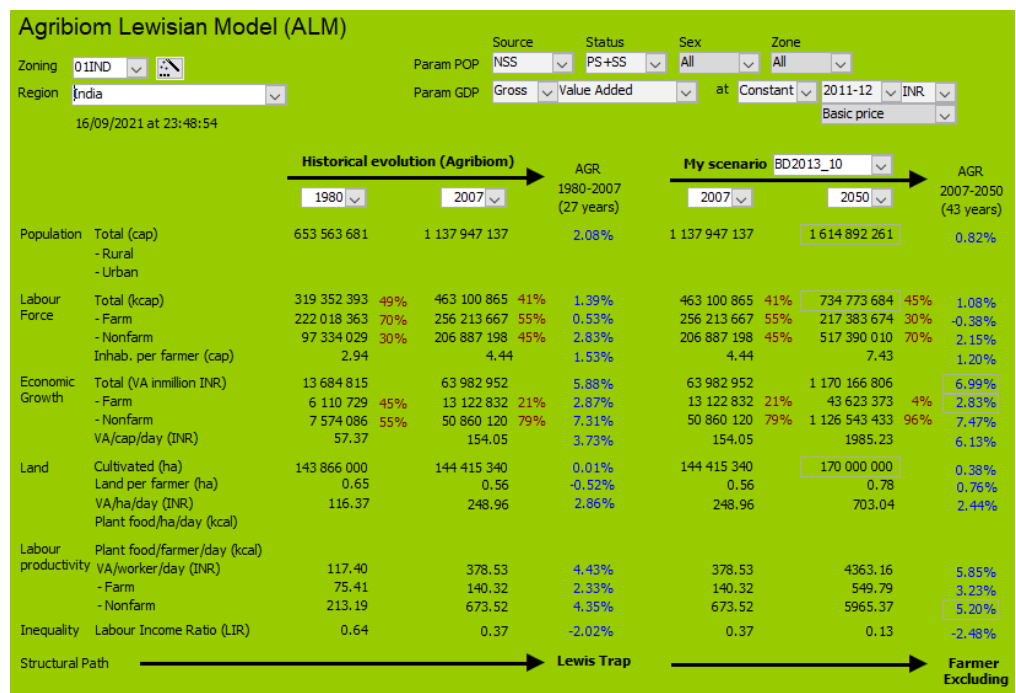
Agribiom Lewisian Model (ALM)

Zoning 01IND
Region India
16/09/2021 at 23:48:54

| | Source | Status | Sex | Zone |
|---|---|---|---|---|
| Param POP | NSS | PS+SS | All | All |
| Param GDP | Gross | Value Added | at Constant | 2011-12 INR Basic price |

Historical evolution (Agribiom)
My scenario BD2013_10

| | | 1980 | | 2007 | | AGR 1980-2007 (27 years) | 2007 | | 2050 | | AGR 2007-2050 (43 years) |
|---|---|---|---|---|---|---|---|---|---|---|---|
| Population | Total (cap) | 653 563 681 | | 1 137 947 137 | | 2.08% | 1 137 947 137 | | 1 614 892 261 | | 0.82% |
| | - Rural | | | | | | | | | | |
| | - Urban | | | | | | | | | | |
| Labour Force | Total (kcap) | 319 352 393 | 49% | 463 100 865 | 41% | 1.39% | 463 100 865 | 41% | 734 773 684 | 45% | 1.08% |
| | - Farm | 222 018 363 | 70% | 256 213 667 | 55% | 0.53% | 256 213 667 | 55% | 217 383 674 | 30% | -0.38% |
| | - Nonfarm | 97 334 029 | 30% | 206 887 198 | 45% | 2.83% | 206 887 198 | 45% | 517 390 010 | 70% | 2.15% |
| | Inhab. per farmer (cap) | 2.94 | | 4.44 | | 1.53% | 4.44 | | 7.43 | | 1.20% |
| Economic Growth | Total (VA inmillion INR) | 13 684 815 | | 63 982 952 | | 5.88% | 63 982 952 | | 1 170 166 806 | | 6.99% |
| | - Farm | 6 110 729 | 45% | 13 122 832 | 21% | 2.87% | 13 122 832 | 21% | 43 623 373 | 4% | 2.83% |
| | - Nonfarm | 7 574 086 | 55% | 50 860 120 | 79% | 7.31% | 50 860 120 | 79% | 1 126 543 433 | 96% | 7.47% |
| | VA/cap/day (INR) | 57.37 | | 154.05 | | 3.73% | 154.05 | | 1985.23 | | 6.13% |
| Land | Cultivated (ha) | 143 866 000 | | 144 415 340 | | 0.01% | 144 415 340 | | 170 000 000 | | 0.38% |
| | Land per farmer (ha) | 0.65 | | 0.56 | | -0.52% | 0.56 | | 0.78 | | 0.76% |
| | VA/ha/day (INR) | 116.37 | | 248.96 | | 2.86% | 248.96 | | 703.04 | | 2.44% |
| | Plant food/ha/day (kcal) | | | | | | | | | | |
| Labour productivity | Plant food/farmer/day (kcal) | | | | | | | | | | |
| | VA/worker/day (INR) | 117.40 | | 378.53 | | 4.43% | 378.53 | | 4363.16 | | 5.85% |
| | - Farm | 75.41 | | 140.32 | | 2.33% | 140.32 | | 549.79 | | 3.23% |
| | - Nonfarm | 213.19 | | 673.52 | | 4.35% | 673.52 | | 5965.37 | | 5.20% |
| Inequality | Labour Income Ratio (LIR) | 0.64 | | 0.37 | | -2.02% | 0.37 | | 0.13 | | -2.48% |

Structural Path — Lewis Trap — Farmer Excluding